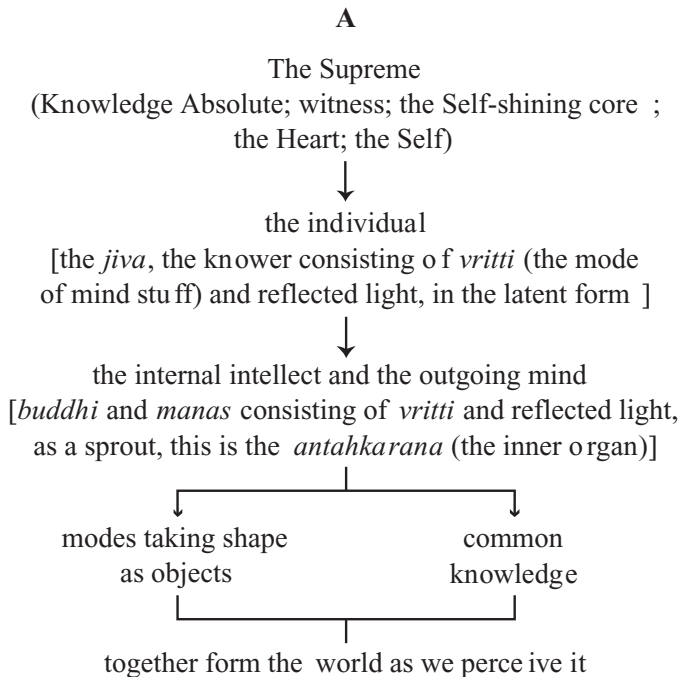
A

The Supreme
(Knowledge Absolute; witness; the Self-shining core ; the Heart; the Self)

the individual
[the *jiva*, the knower consisting of *vritti* (the mode of mind stuff) and reflected light, in the latent form ]

the internal intellect and the outgoing mind
[*buddhi* and *manas* consisting of *vritti* and reflected light, as a sprout, this is the *antahkarana* (the inner organ)]

modes taking shape as objects

common knowledge

together form the world as we perceive it